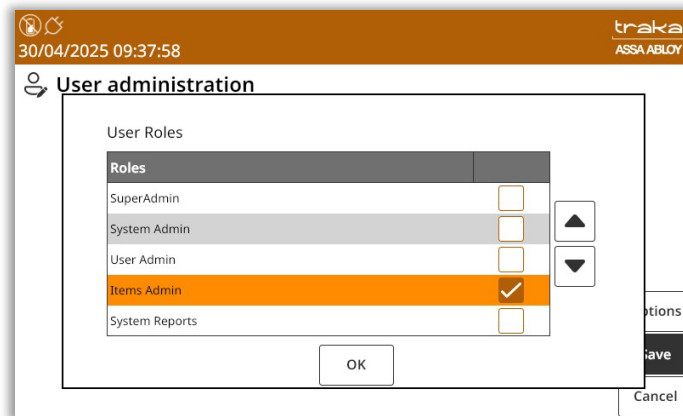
30/04/2025 09:37:58

traka
ASSA ABLOY

User administration

User Roles

| Roles | |
|---|---|
| SuperAdmin | |
| System Admin | |
| User Admin | |
| Items Admin | ✓ |
| System Reports | |

OK

ptions

ave

Cancel